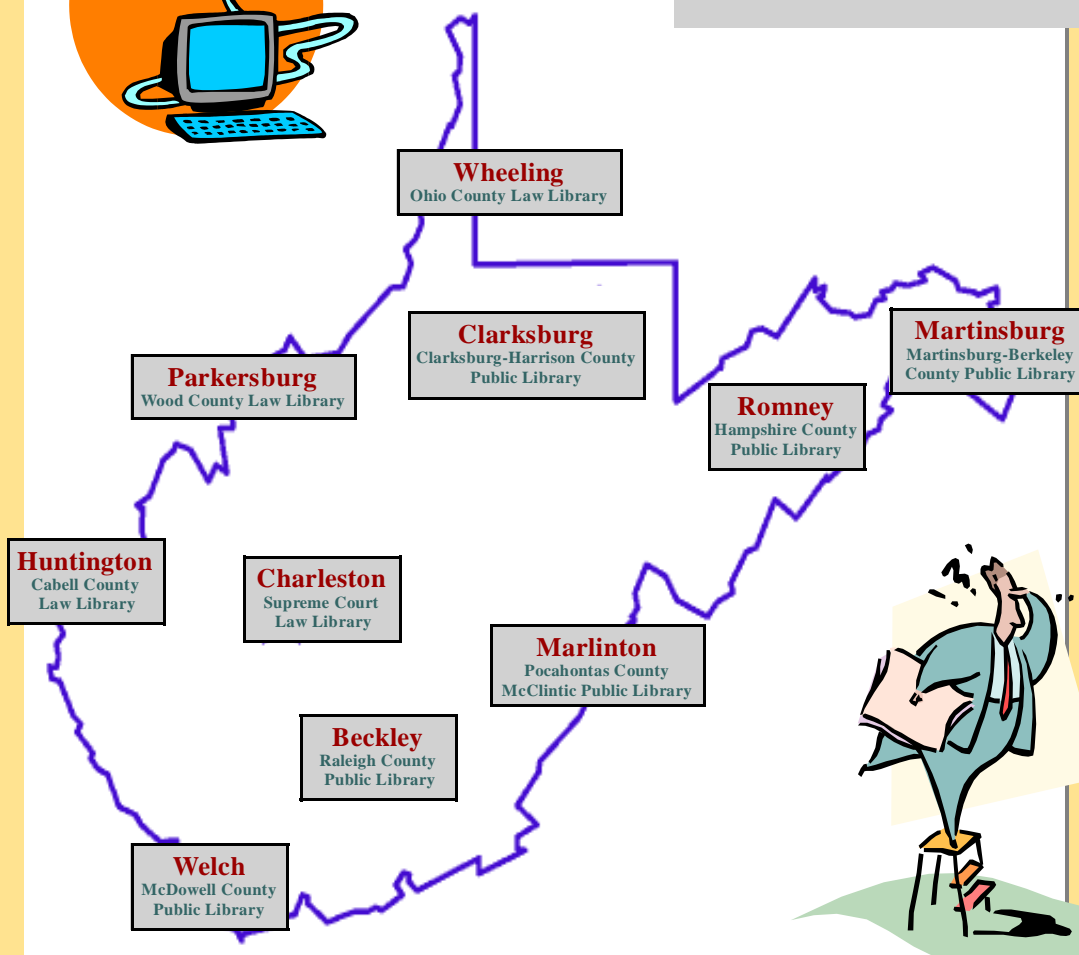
Wheeling
Ohio County Law Library

Clarksburg
Clarksburg-Harrison County Public Library

Martinsburg
Martinsburg-Berkeley County Public Library

Parkersburg
Wood County Law Library

Romney
Hampshire County Public Library

Huntington
Cabell County Law Library

Charleston
Supreme Court Law Library

Marlinton
Pocahontas County McClintic Public Library

Beckley
Raleigh County Public Library

Welch
McDowell County Public Library